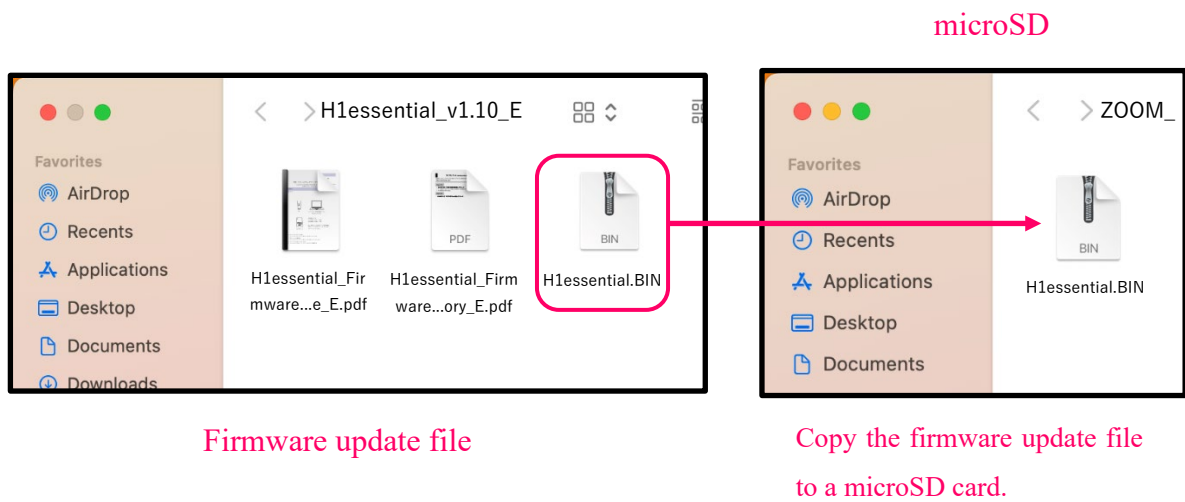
microSD

Favorites
AirDrop
Recents
Applications
Desktop
Documents
Downloads

H1essential_v1.10_E

PDF

BIN

H1essential_Firmware...e_E.pdf

H1essential_Firmware...ory_E.pdf

H1essential.BIN

Firmware update file

Favorites
AirDrop
Recents
Applications
Desktop
Documents

ZOOM_

BIN

H1essential.BIN

Copy the firmware update file to a microSD card.